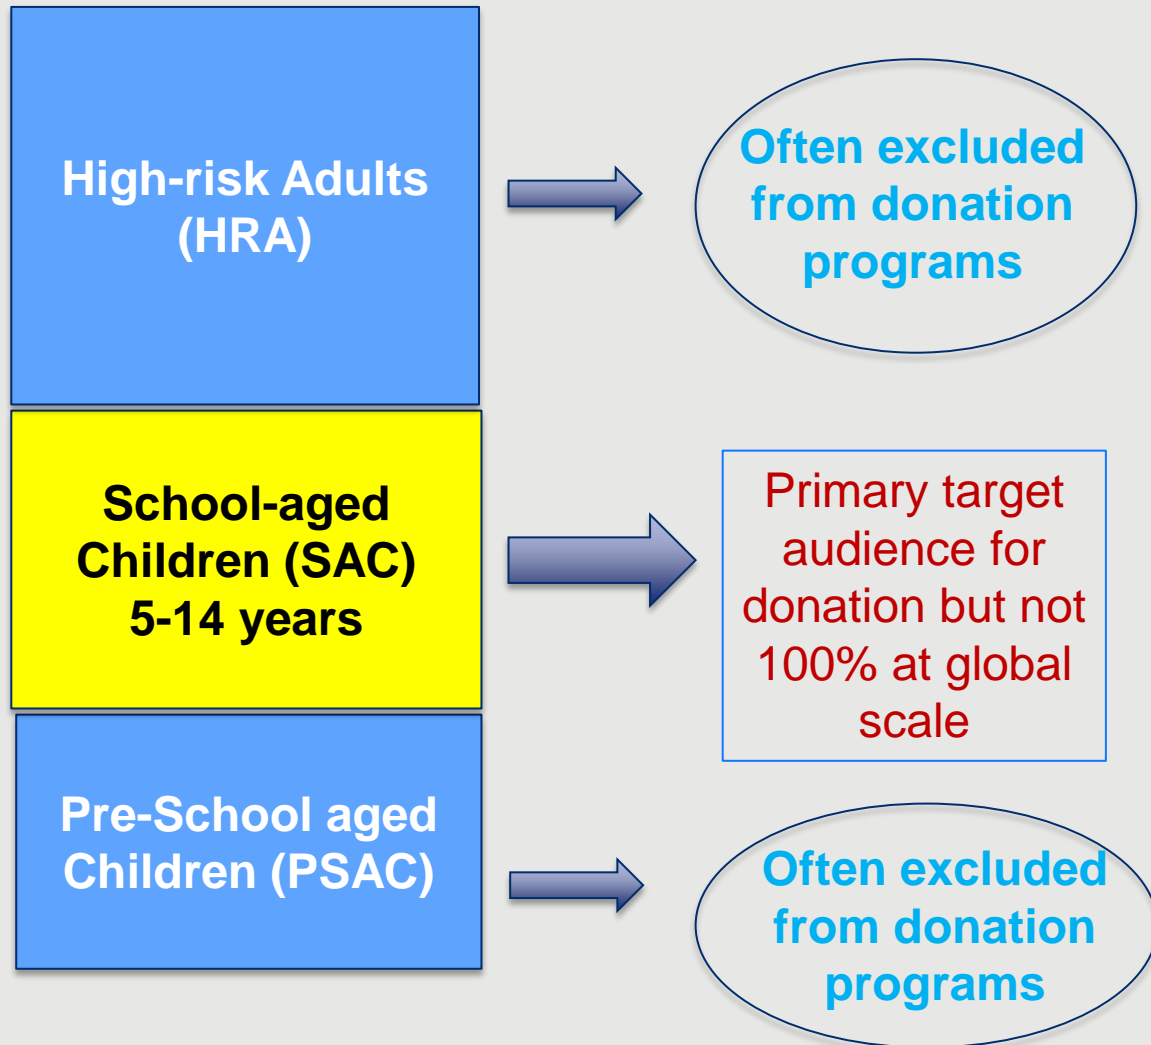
High-risk Adults (HRA)

Often excluded from donation programs

School-aged Children (SAC) 5-14 years

Primary target audience for donation but not 100% at global scale

Pre-School aged Children (PSAC)

Often excluded from donation programs